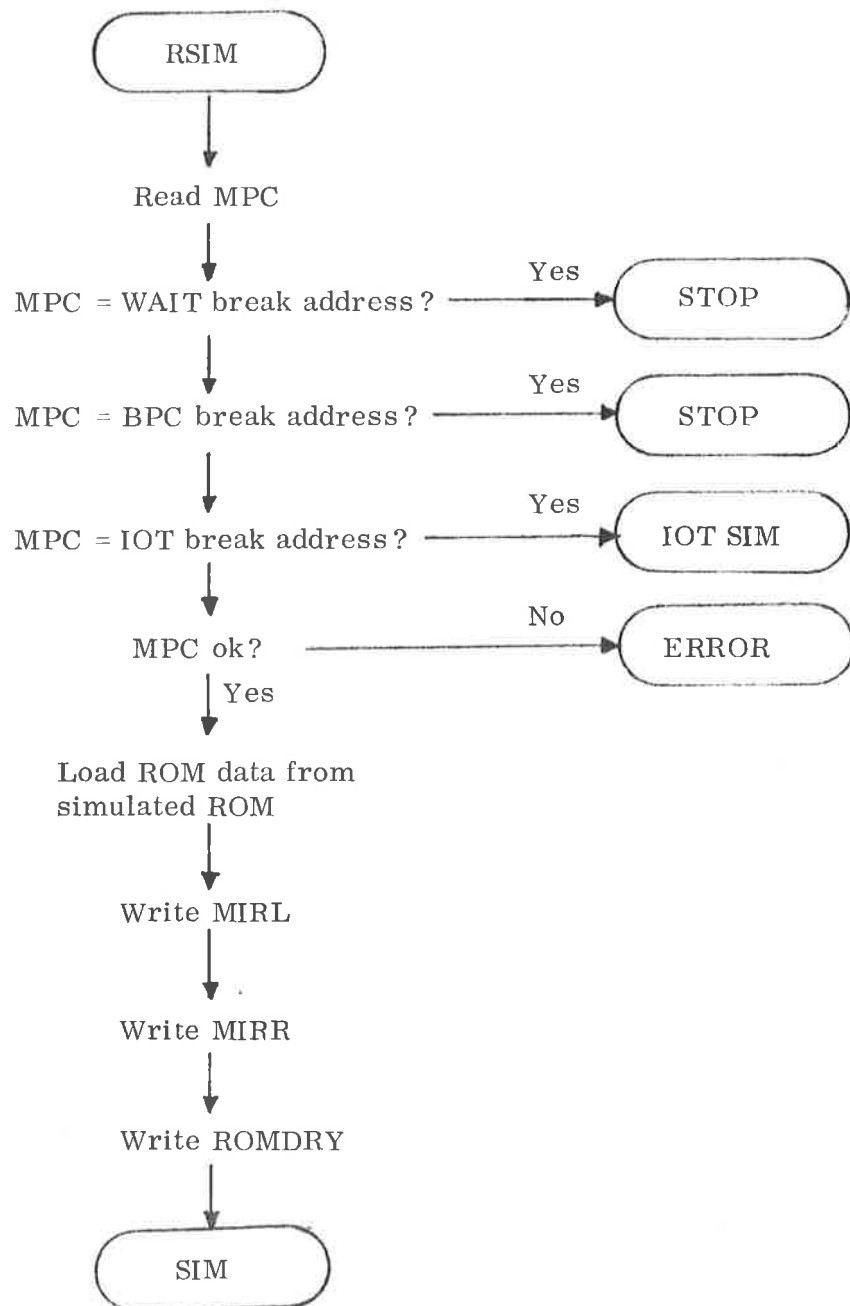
RSIM

Read MPC

MPC = WAIT break address?

Yes

STOP

MPC = BPC break address?

Yes

STOP

MPC = IOT break address?

Yes

IOT SIM

MPC ok?

No

ERROR

Yes

Load ROM data from simulated ROM

Write MIRL

Write MIRR

Write ROMDRY

SIM